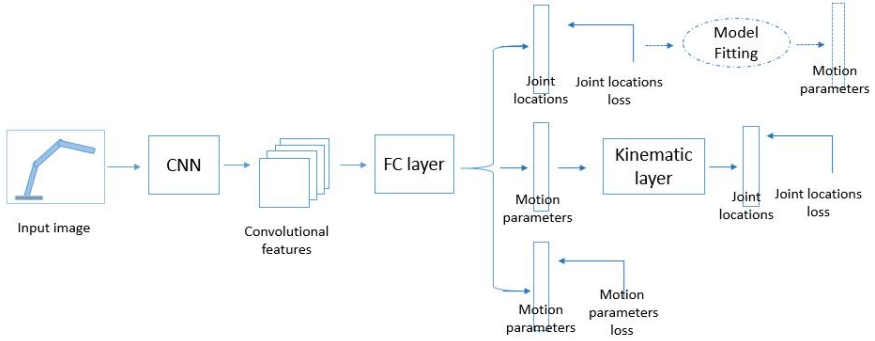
Input image

CNN

Convolutional features

FC layer

Joint locations

Joint locations loss

Model Fitting

Motion parameters

Motion parameters

Kinematic layer

Joint locations

Joint locations loss

Motion parameters

Motion parameters loss